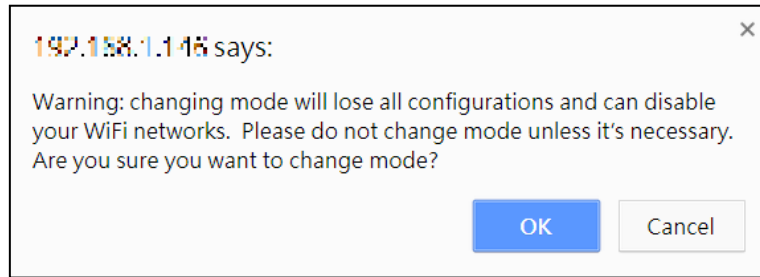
192.168.1.116 says:

Warning: changing mode will lose all configurations and can disable your WiFi networks. Please do not change mode unless it's necessary. Are you sure you want to change mode?

OK

Cancel

×